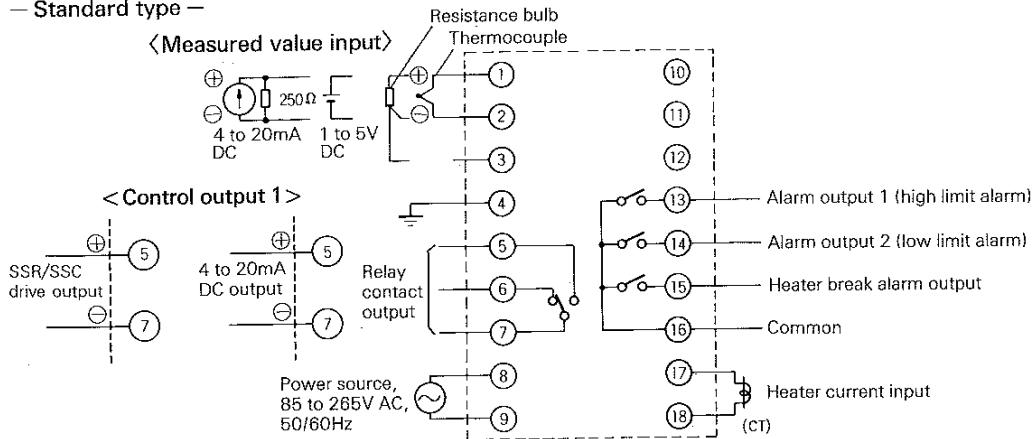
— Standard type —

〈Measured value input〉

Resistance bulb

Thermocouple

⊕

⊖

250Ω

4 to 20mA DC

1 to 5V DC

⊕

⊖

①

②

③

④

⑩

⑪

⑫

< Control output 1 >

⊕

⊖

SSR/SSC drive output

⑤

⑦

⊕

⊖

4 to 20mA DC output

⑤

⑦

Relay contact output

⑤

⑥

⑦

⑬ Alarm output 1 (high limit alarm)

⑭ Alarm output 2 (low limit alarm)

⑮ Heater break alarm output

⑯ Common

Power source, 85 to 265V AC, 50/60Hz

⑧

⑨

⑰

⑱

Heater current input

(CT)